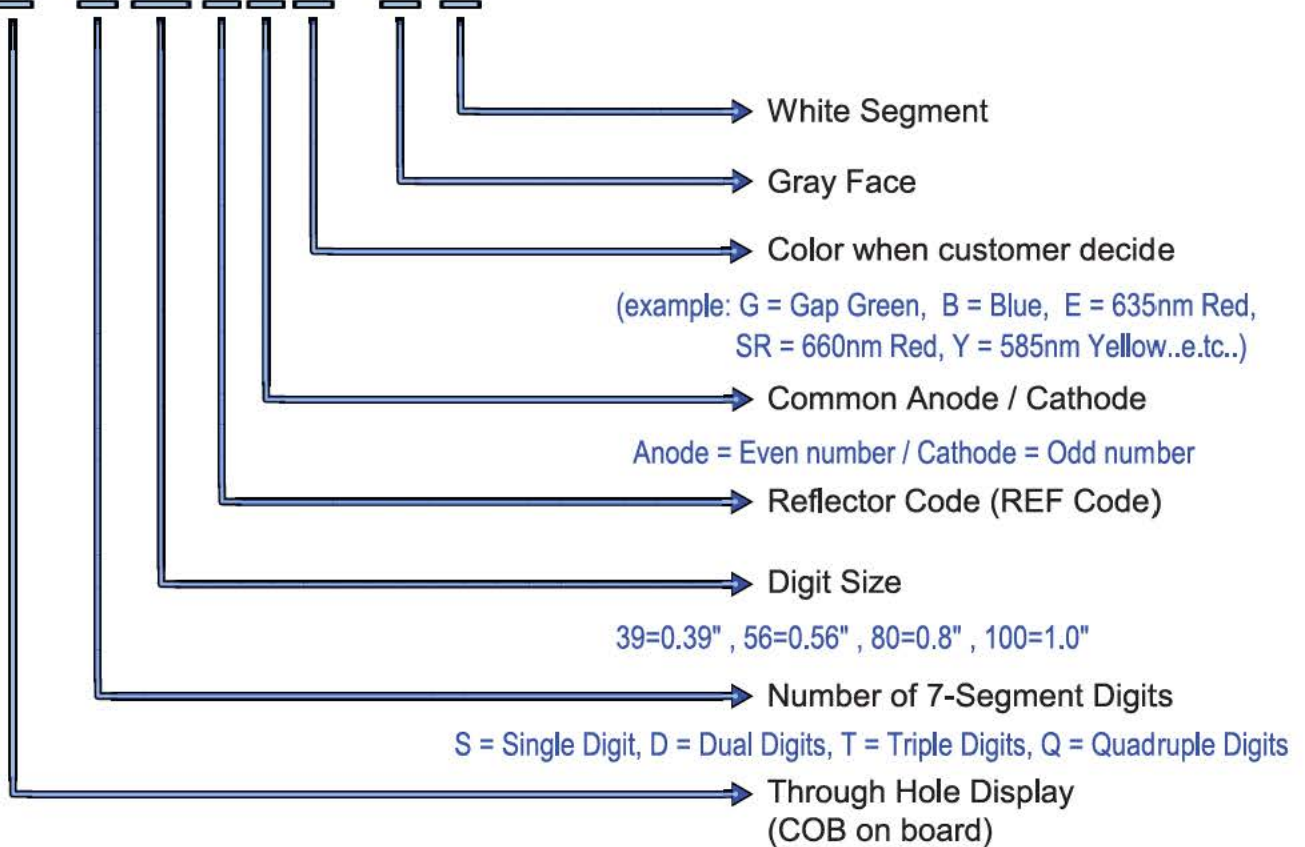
White Segment

Gray Face

Color when customer decide

(example: G = Gap Green, B = Blue, E = 635nm Red, SR = 660nm Red, Y = 585nm Yellow..e.tc..)

Common Anode / Cathode

Anode = Even number / Cathode = Odd number

Reflector Code (REF Code)

Digit Size

39=0.39" , 56=0.56" , 80=0.8" , 100=1.0"

Number of 7-Segment Digits

S = Single Digit, D = Dual Digits, T = Triple Digits, Q = Quadruple Digits

Through Hole Display (COB on board)